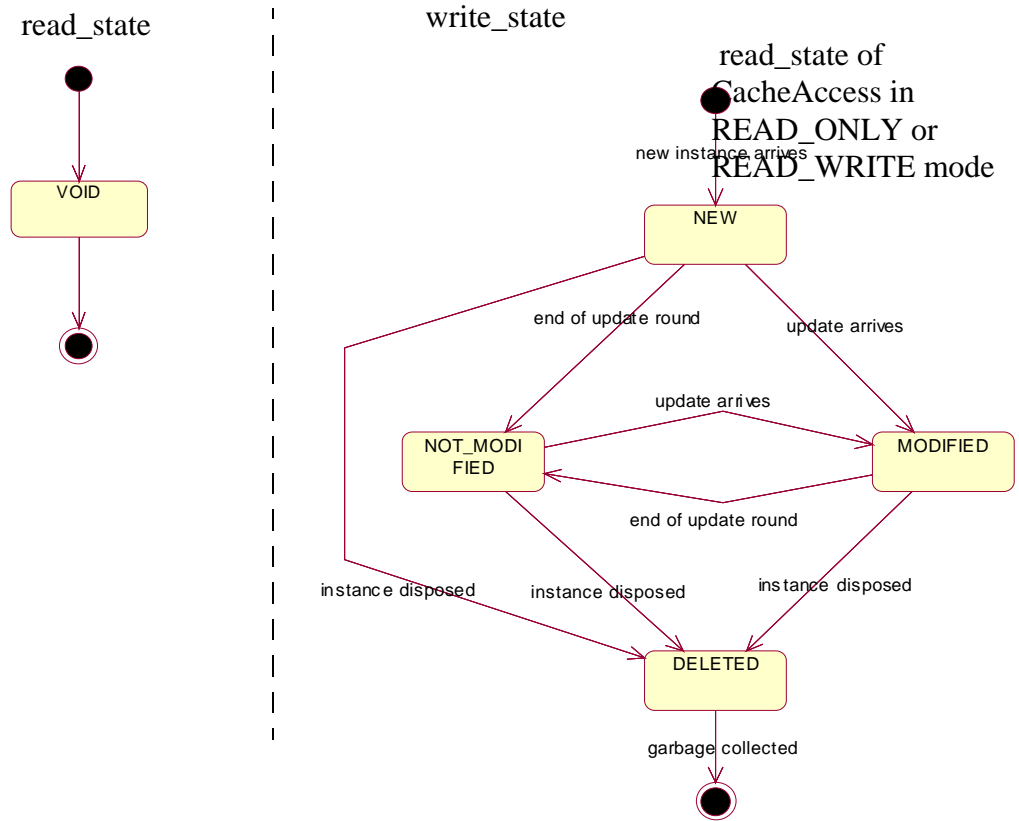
read_state

VOID

write_state

read_state of CacheAccess in READ_ONLY or READ_WRITE mode

new instance arrives

NEW

end of update round

update arrives

update arrives

NOT_MODIFIED

MODIFIED

end of update round

instance disposed

instance disposed

instance disposed

DELETED

garbage collected